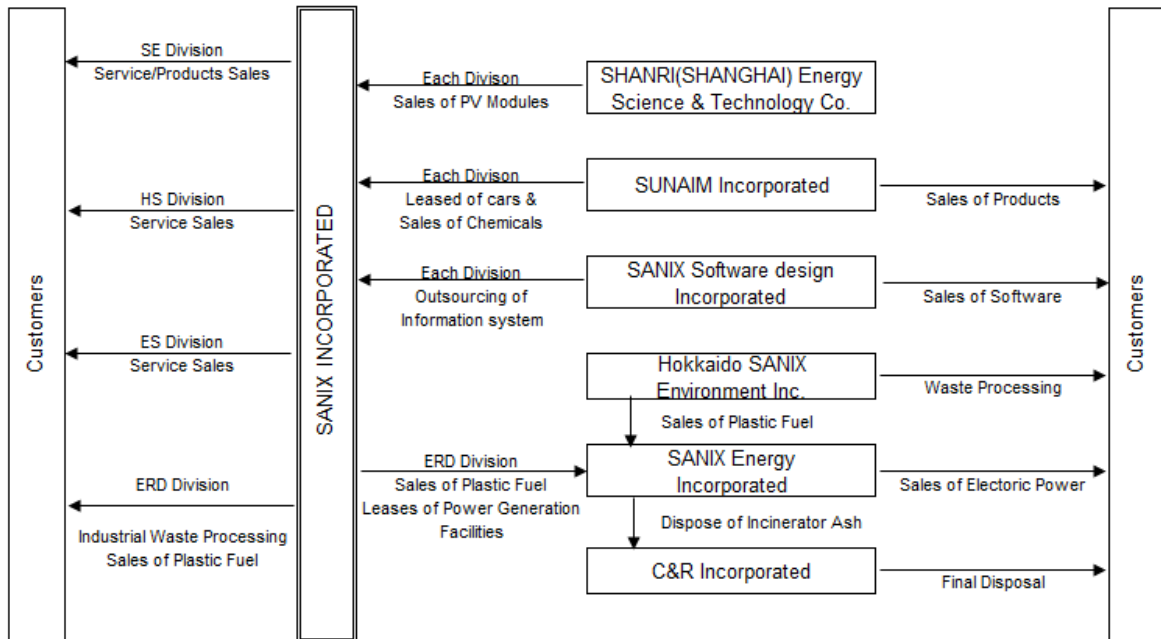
Customers

SE Division
Service/Products Sales

HS Division
Service Sales

ES Division
Service Sales

ERD Division

Industrial Waste Processing
Sales of Plastic Fuel

SANIX INCORPORATED

Each Divison
Sales of PV Modules

SHANRI(SHANGHAI) Energy Science & Technology Co.

Each Divison
Leased of cars & Sales of Chemicals

SUNAIM Incorporated

Sales of Products

Each Division
Outsourcing of Information system

SANIX Software design Incorporated

Sales of Software

Hokkaido SANIX Environment Inc.

Waste Processing

Sales of Plastic Fuel

ERD Division
Sales of Plastic Fuel
Leases of Power Generation Facilities

SANIX Energy Incorporated

Sales of Electoric Power

Dispose of Incinerator Ash

C&R Incorporated

Final Disposal

Customers